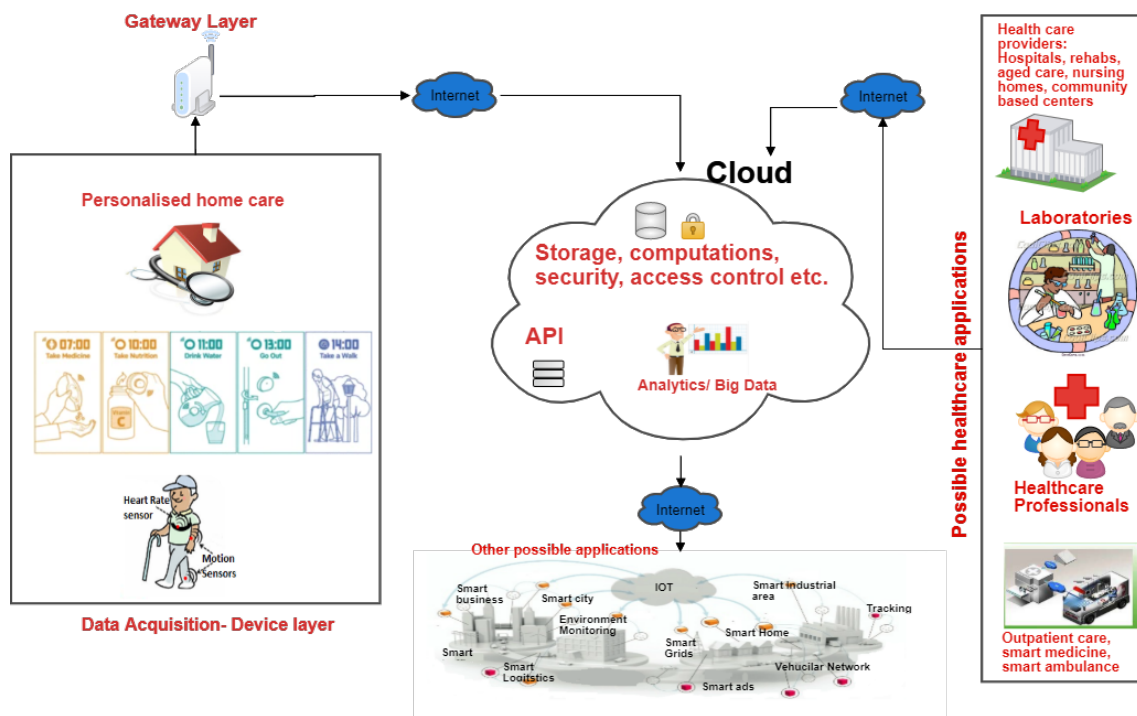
Gateway Layer

Internet

Internet

Cloud

Storage, computations, security, access control etc.

API

Analytics/ Big Data

Personalised home care

07:00 Take Medicine

10:00 Take Nutrition

11:00 Drink Water

13:00 Go Out

14:00 Take a Walk

Heart Rate sensor

Motion Sensors

Data Acquisition- Device layer

Internet

Other possible applications

IOT

Smart business

Smart city

Environment Monitoring

Smart industrial area

Tracking

Smart Grids

Smart Home

Smart

Smart Logitstics

Vehucular Network

Smart ads

Possible healthcare applications

Health care providers: Hospitals, rehabs, aged care, nursing homes, community based centers

Laboratories

Healthcare Professionals

Outpatient care, smart medicine, smart ambulance